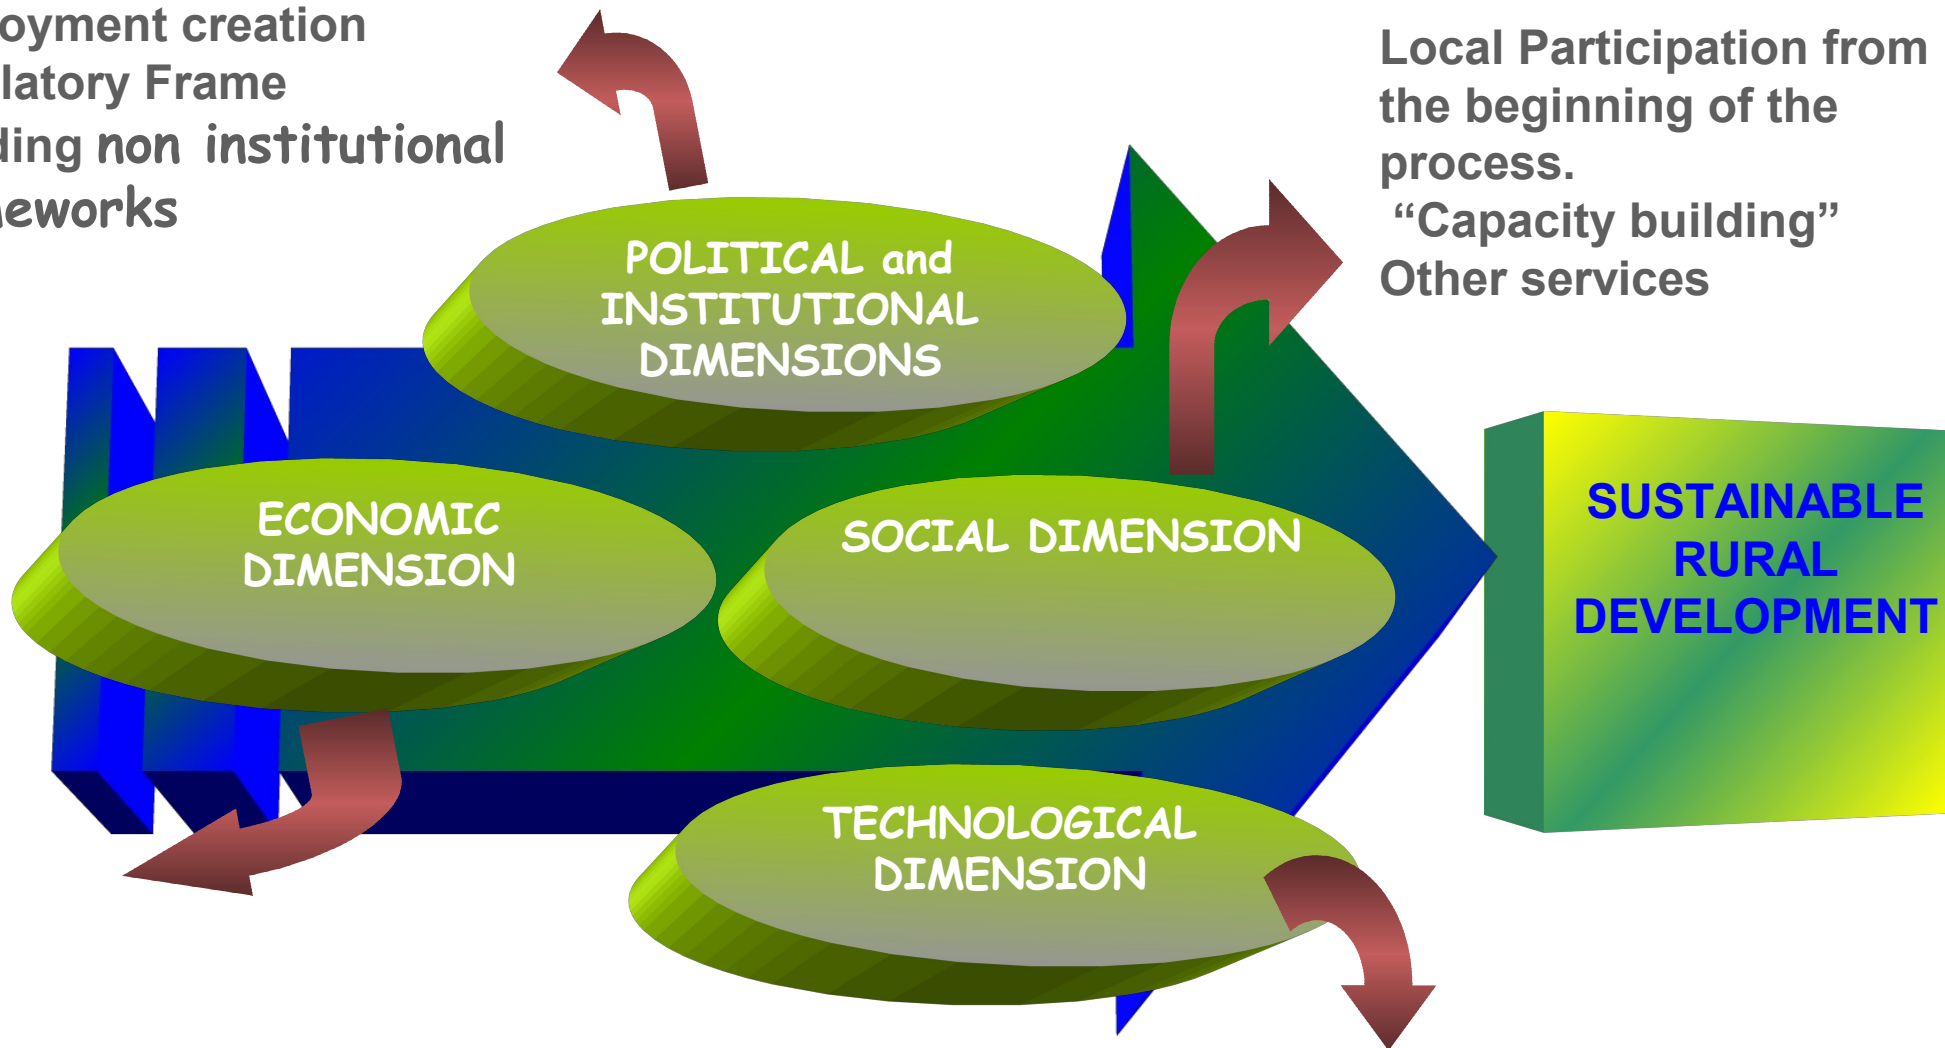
oyment creation
latory Frame
ding non institutional
neworks

Local Participation from the beginning of the process.
"Capacity building"
Other services

POLITICAL and INSTITUTIONAL DIMENSIONS

ECONOMIC DIMENSION

SOCIAL DIMENSION

TECHNOLOGICAL DIMENSION

SUSTAINABLE RURAL DEVELOPMENT